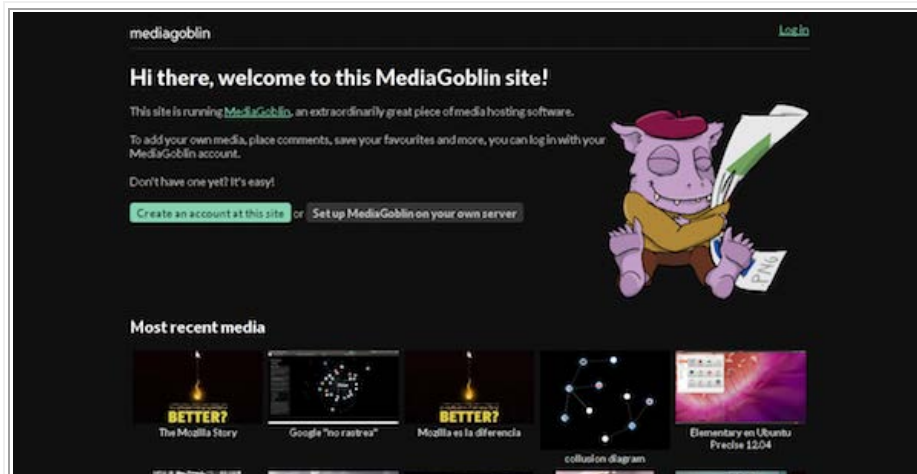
mediagoblin

Log in

Hi there, welcome to this MediaGoblin site!

This site is running MediaGoblin, an extraordinarily great piece of media hosting software.

To add your own media, place comments, save your favourites and more, you can log in with your MediaGoblin account.

Don't have one yet? It's easy!

Create an account at this site or Set up MediaGoblin on your own server

PNG

Most recent media

BETTER?

The Mozilla Story

Google "no rastrea"

BETTER?

Mozilla es la diferencia

collusion diagram

Elementary en Ubuntu Precise 12.04